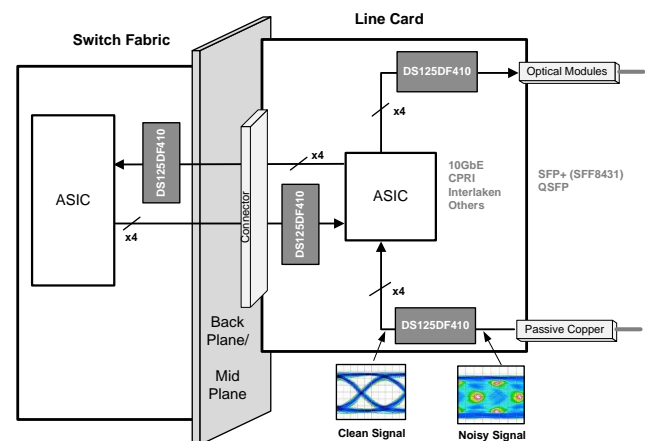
Line Card

Switch Fabric

DS125DF410

Optical Modules

x4

DS125DF410

x4

10GbE
CPRI
Interlaken
Others

SFP+ (SFF8431)
QSFP

ASIC

Connector

DS125DF410

ASIC

x4

x4

DS125DF410

Passive Copper

Back Plane/

Mid Plane

Clean Signal

Noisy Signal